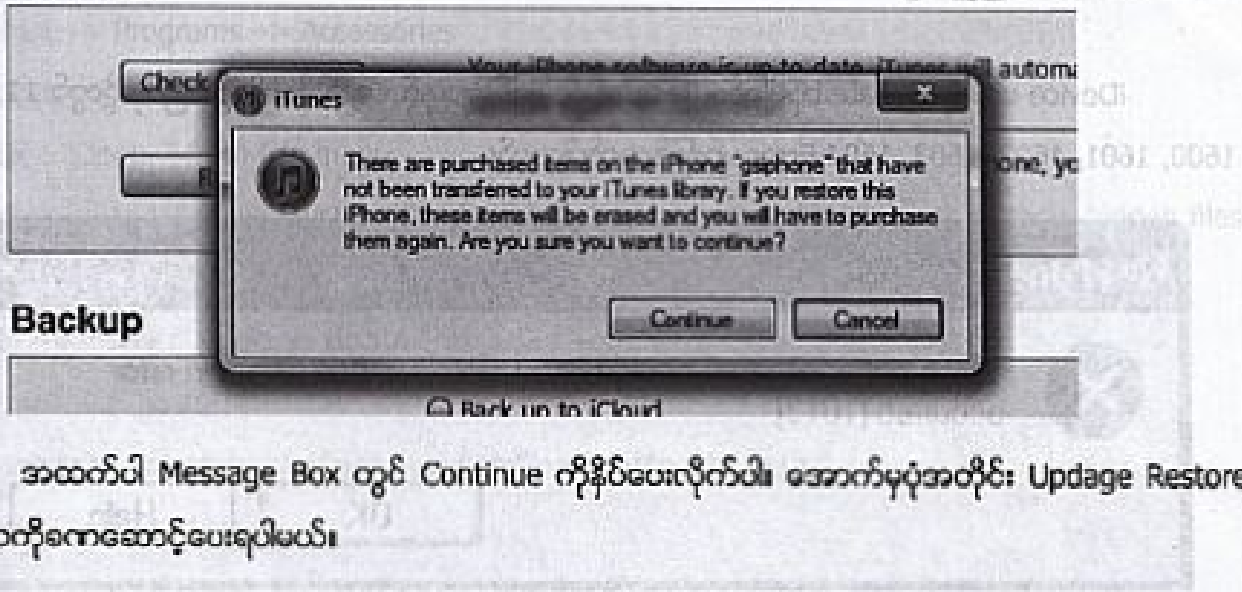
Check

Your iPhone software is up to date. iTunes will automa

iTunes

There are purchased items on the iPhone "gsphone" that have not been transferred to your iTunes library. If you restore this iPhone, these items will be erased and you will have to purchase them again. Are you sure you want to continue?

Continue

Cancel

one, yo

Backup

Back up to iCloud

အထက်ပါ Message Box တွင် Continue ကိုနှိပ်ပေးလိုက်ပါ။ အောက်မှပုံအတိုင်း Updage Restore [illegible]ကိုစောင့်ပေးရပါမယ်။